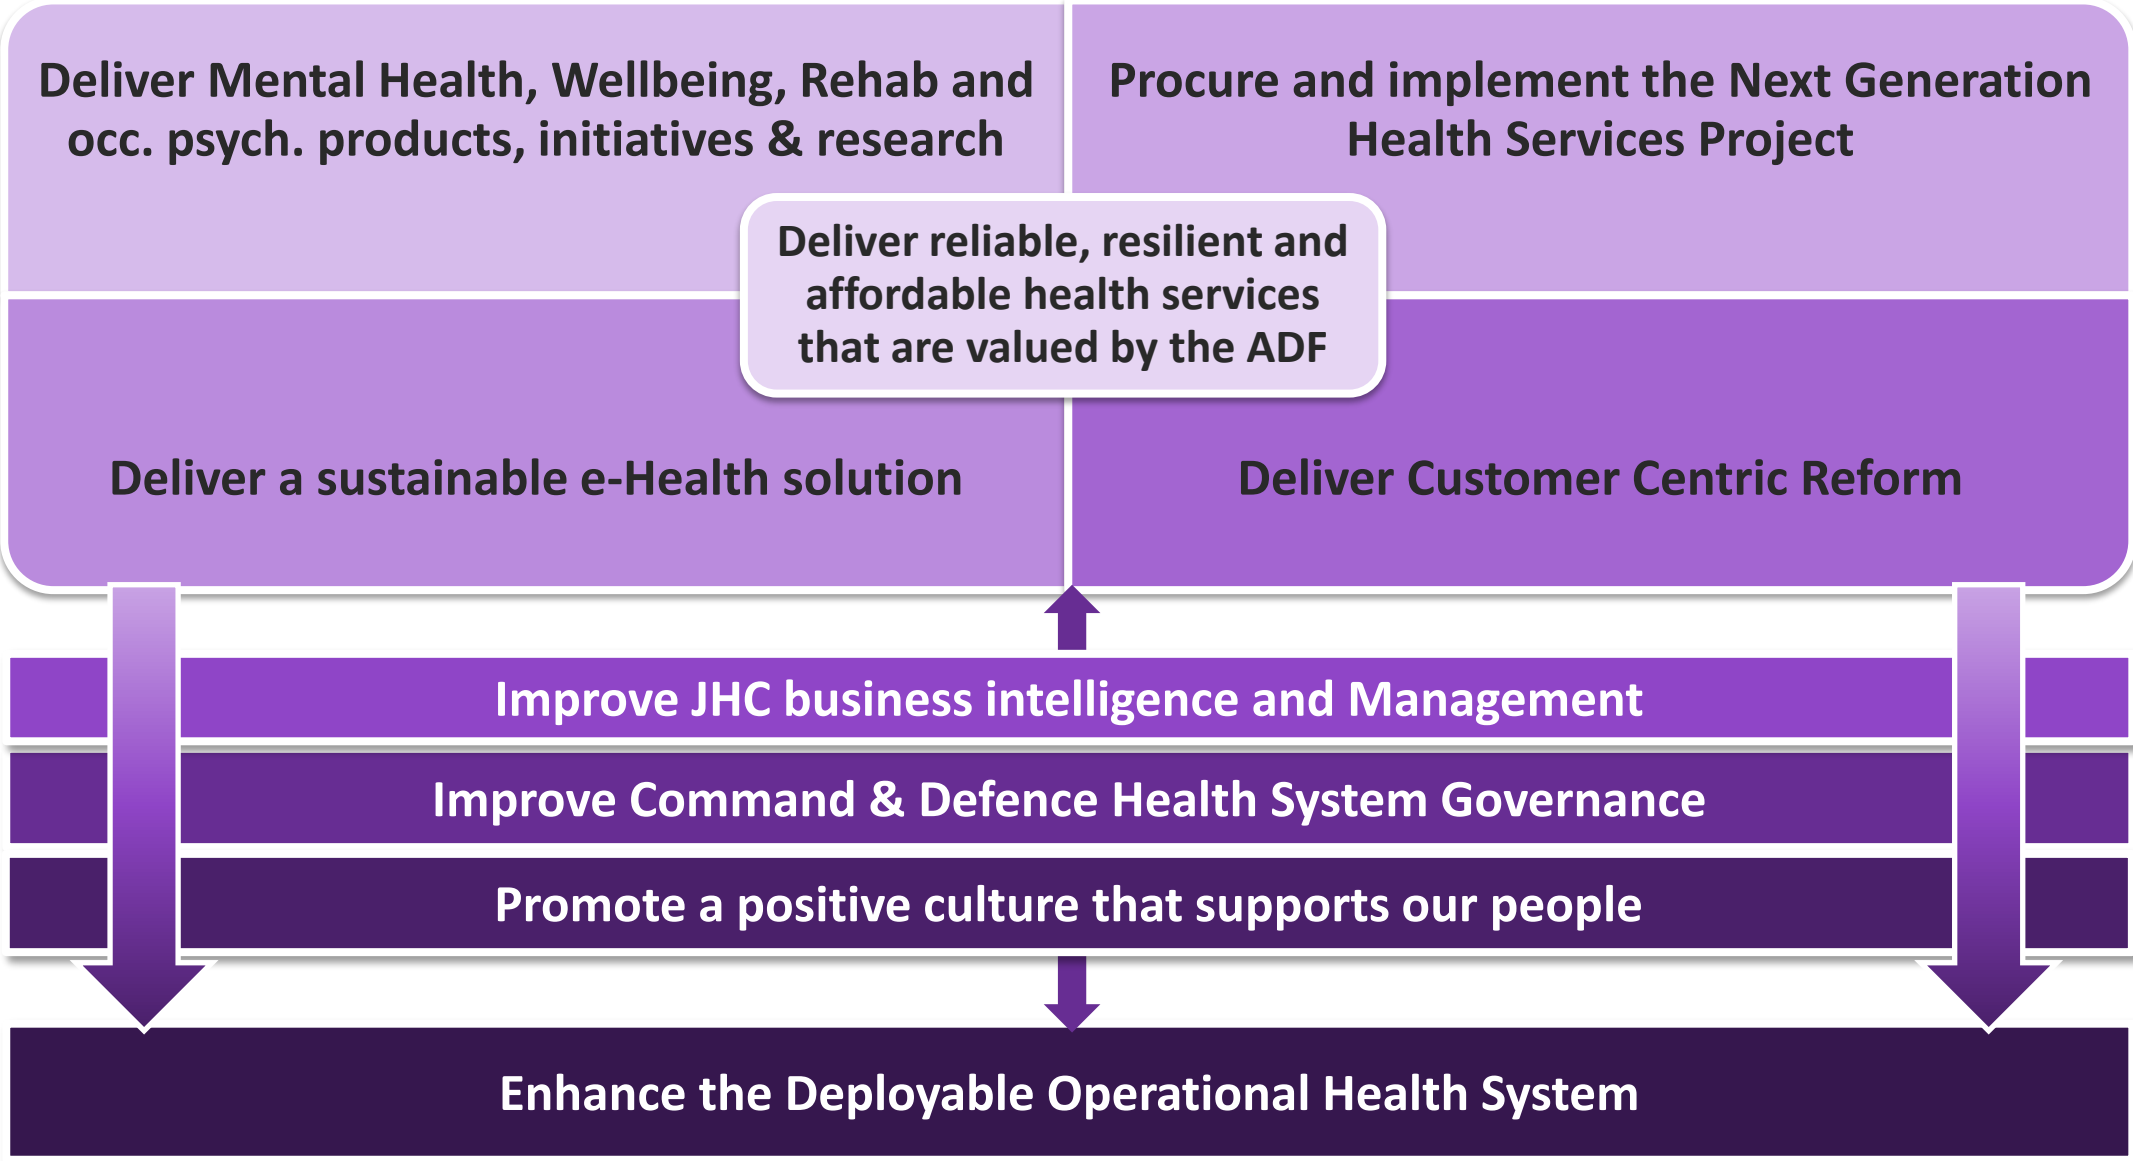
Deliver Mental Health, Wellbeing, Rehab and occ. psych. products, initiatives & research

Procure and implement the Next Generation Health Services Project

Deliver reliable, resilient and affordable health services that are valued by the ADF

Deliver a sustainable e-Health solution

Deliver Customer Centric Reform

Improve JHC business intelligence and Management

Improve Command & Defence Health System Governance

Promote a positive culture that supports our people

Enhance the Deployable Operational Health System